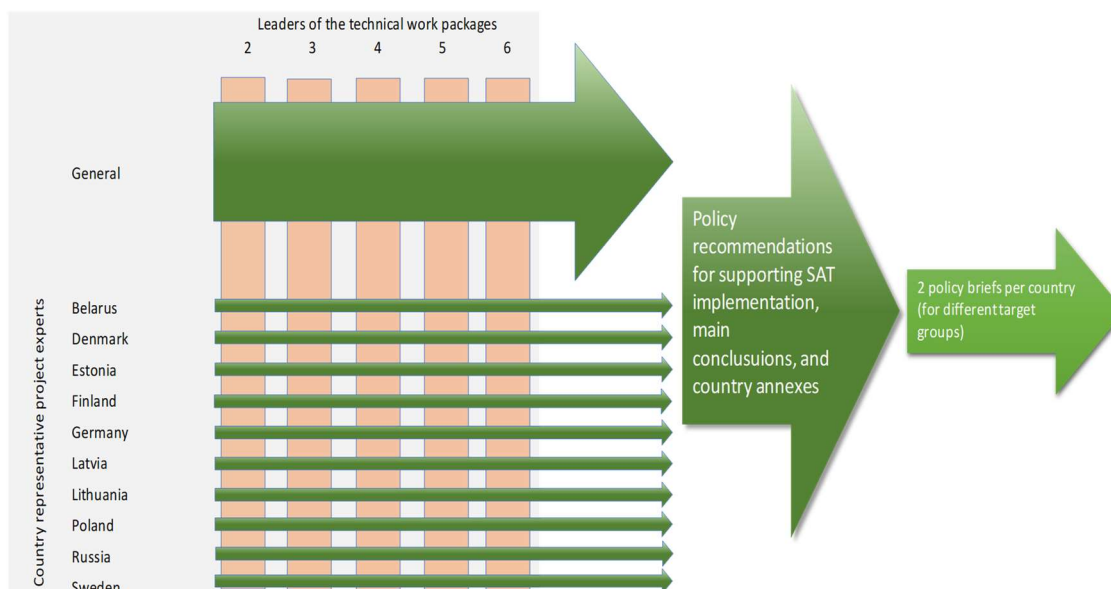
Leaders of the technical work packages
2 3 4 5 6

General

Country representative project experts

Belarus
Denmark
Estonia
Finland
Germany
Latvia
Lithuania
Poland
Russia
Sweden

Policy recommendations for supporting SAT implementation, main conclusuions, and country annexes

2 policy briefs per country (for differenttarget groups)